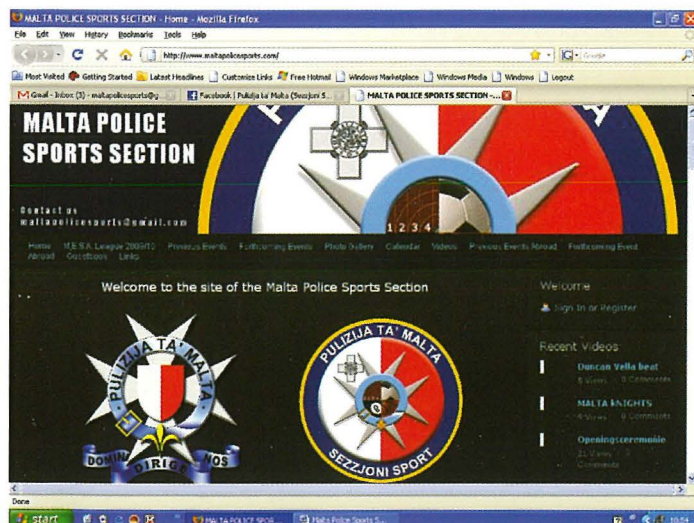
MALTA POLICE SPORTS SECTION - Home - Mozilla Firefox

File Edit View History Bookmarks Tools Help

http://www.maltapolicesports.com/

Google

Most Visited Getting Started Latest Headlines Customize Links Free Hotmail Windows Marketplace Windows Media Windows Logout

Gmail - Inbox (3) - maltapolicesports@g... Facebook | Pulizija ta' Malta (Sezzjoni S... MALTA POLICE SPORTS SECTION -...

MALTA POLICE SPORTS SECTION

Contact us
maltapolicesports@gmail.com

1 2 3 4

Home M.E.S.A League 2009/10 Previous Events Forthcoming Events Photo Gallery Calendar Videos Previous Events Abroad Forthcoming Event Abroad Questions Links

Welcome to the site of the Malta Police Sports Section

PULIZIJA TA' MALTA

DOMINE DIRIGE NOS

PULIZIJA TA' MALTA

SEZZJONI SPORT

Welcome

Sign In or Register

Recent Videos

Duncan Vella beat
5 Views 0 Comments

MALTA KNIGHTS
4 Views 0 Comments

Openingceremonie
21 Views 0 Comments

Done

start

MALTA POLICE SPOR... Malta Police Sports S...

10:54